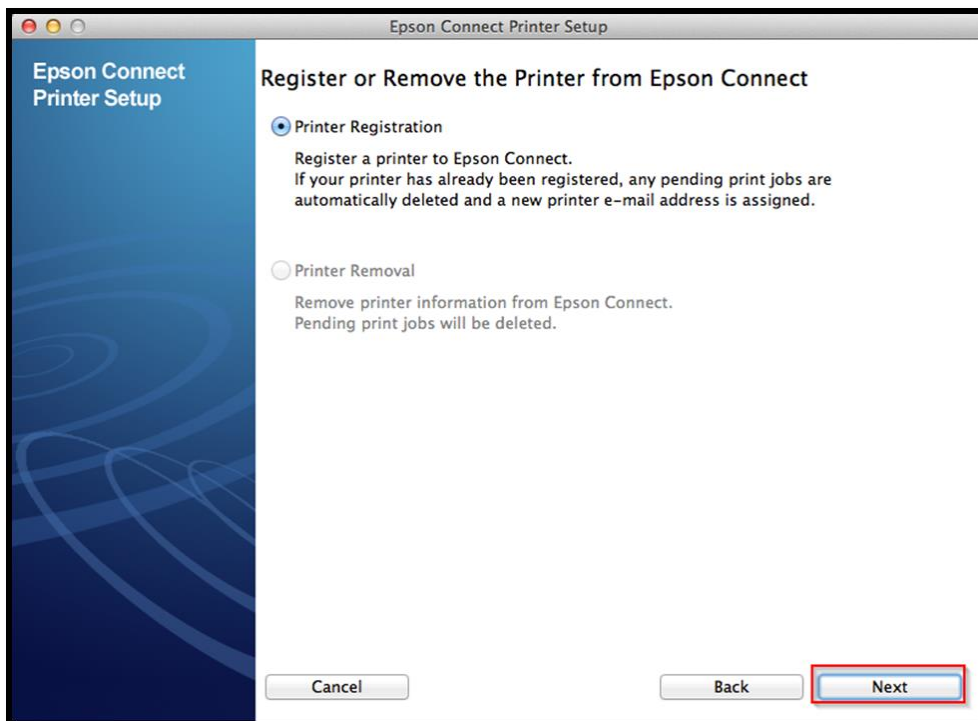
Epson Connect Printer Setup

Epson Connect Printer Setup

Register or Remove the Printer from Epson Connect

Printer Registration

Register a printer to Epson Connect.
If your printer has already been registered, any pending print jobs are automatically deleted and a new printer e-mail address is assigned.

Printer Removal

Remove printer information from Epson Connect.
Pending print jobs will be deleted.

Cancel

Back

Next